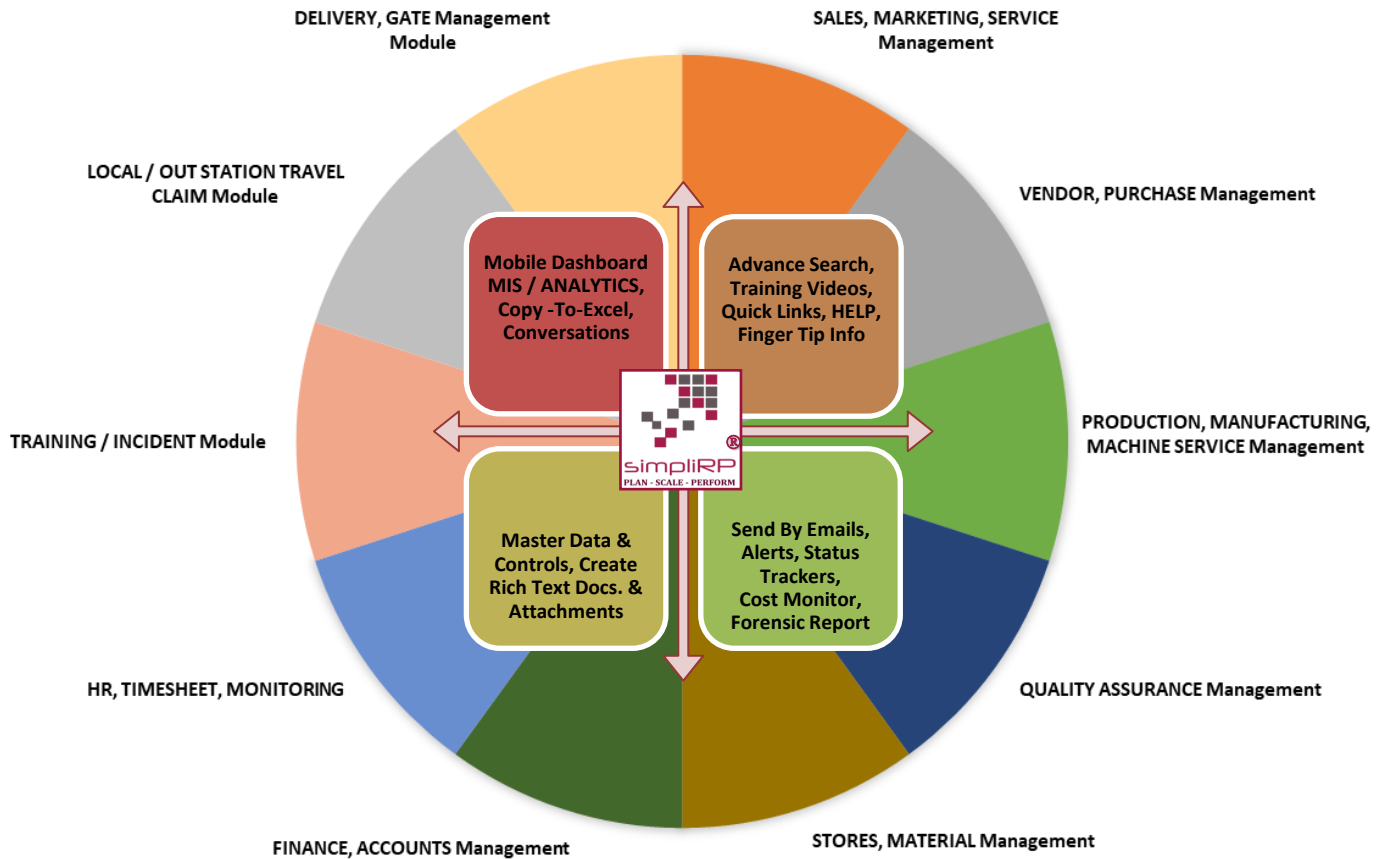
DELIVERY, GATE Management Module

SALES, MARKETING, SERVICE Management

LOCAL / OUT STATION TRAVEL CLAIM Module

VENDOR, PURCHASE Management

Mobile Dashboard MIS / ANALYTICS, Copy -To-Excel, Conversations

Advance Search, Training Videos, Quick Links, HELP, Finger Tip Info

TRAINING / INCIDENT Module

simpliRP®
PLAN - SCALE - PERFORM

PRODUCTION, MANUFACTURING, MACHINE SERVICE Management

Master Data & Controls, Create Rich Text Docs. & Attachments

Send By Emails, Alerts, Status Trackers, Cost Monitor, Forensic Report

HR, TIMESHEET, MONITORING

QUALITY ASSURANCE Management

FINANCE, ACCOUNTS Management

STORES, MATERIAL Management